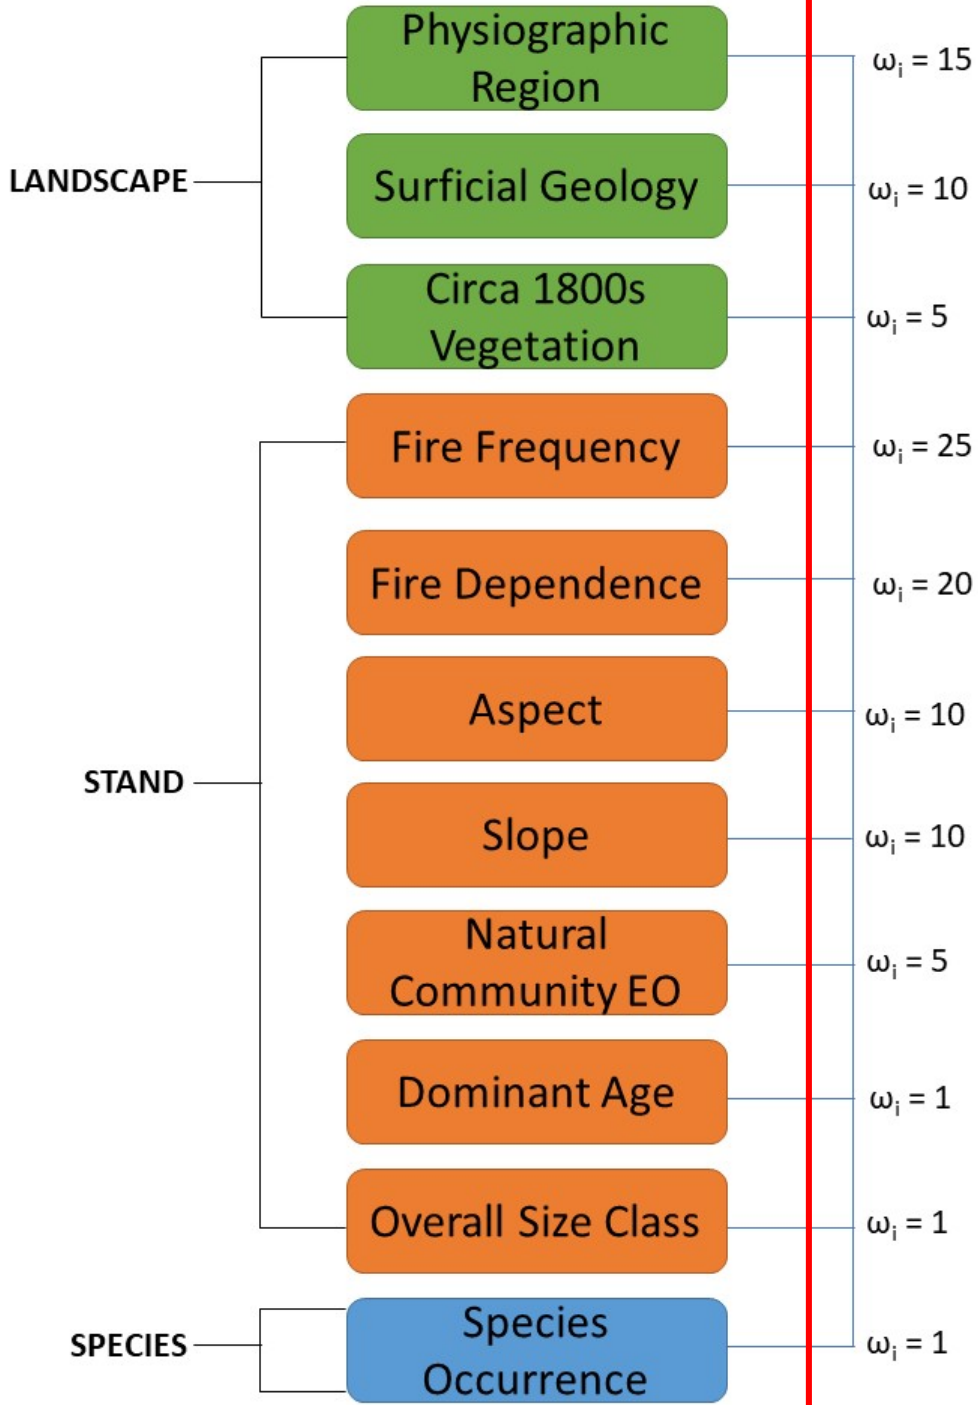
LANDSCAPE

Physiographic Region

$\omega_i = 15$

Surficial Geology

$\omega_i = 10$

Circa 1800s Vegetation

$\omega_i = 5$

STAND

Fire Frequency

$\omega_i = 25$

Fire Dependence

$\omega_i = 20$

Aspect

$\omega_i = 10$

Slope

$\omega_i = 10$

Natural Community EO

$\omega_i = 5$

Dominant Age

$\omega_i = 1$

Overall Size Class

$\omega_i = 1$

SPECIES

Species Occurrence

$\omega_i = 1$